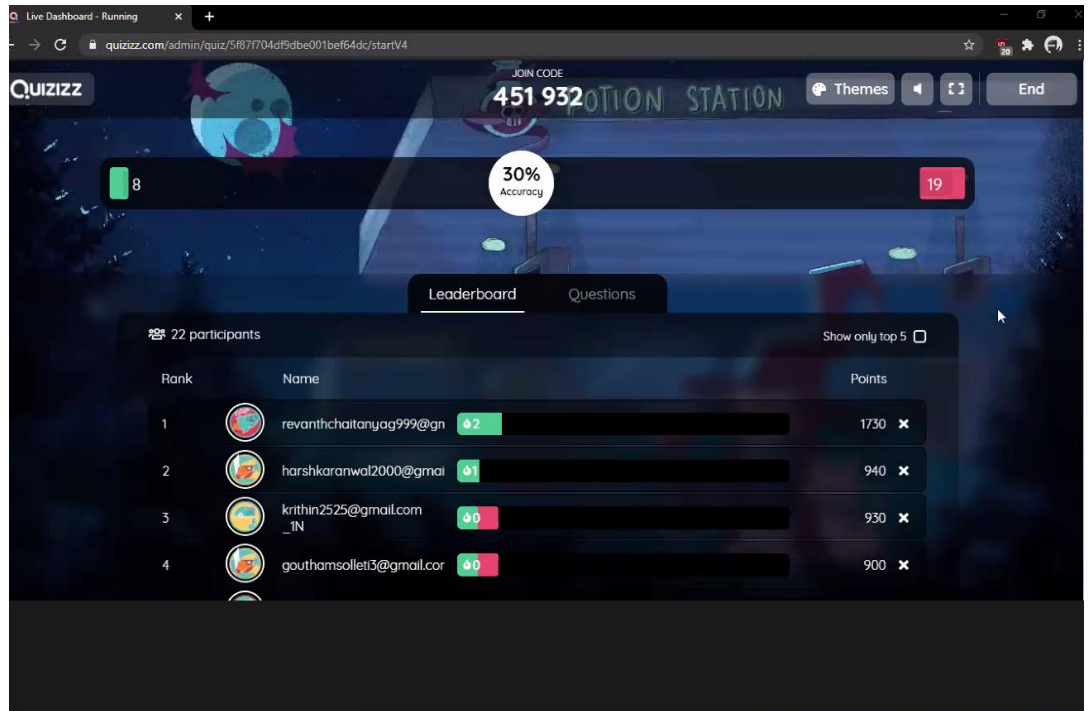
Live Dashboard - Running

quizizz.com/admin/quiz/5f87f704df9dbe001bef64dc/startV4

QUIZIZZ

JOIN CODE
451 932

OTION STATION

Themes

End

8

30%
Accuracy

19

Leaderboard

Questions

22 participants

Show only top 5

| Rank | Name | | Points |
|---|---|---|---|
| 1 | revanthchaitanyag999@gn | 2 | 1730 |
| 2 | harshkaranwal2000@gmai | 1 | 940 |
| 3 | krithin2525@gmail.com _1N | 0 | 930 |
| 4 | gouthamsolleti3@gmail.cor | 0 | 900 |